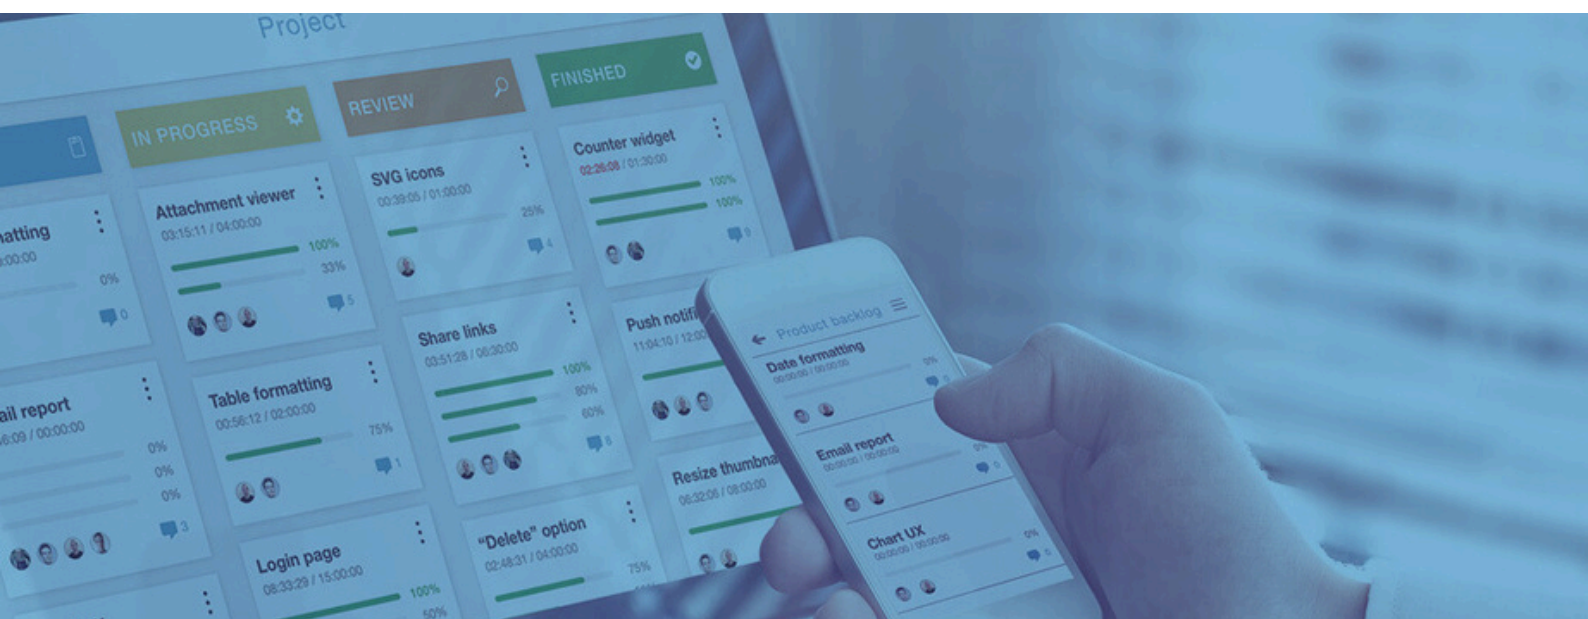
Project

IN PROGRESS

REVIEW

FINISHED

atting
:00:00
0%
0

Attachment viewer
03:15:11 / 04:00:00
100%
33%
5

SVG icons
00:39:05 / 01:00:00
25%
4

Counter widget
02:26:08 / 01:30:00
100%
100%
0

ail report
6:09 / 00:00:00
0%
0%
0%
3

Table formatting
00:56:12 / 02:00:00
75%
1

Share links
03:51:28 / 06:30:00
100%
80%
60%
8

Push notifi
11:04:10 / 12:00

Login page
08:33:29 / 15:00:00
100%
50%

"Delete" option
02:48:31 / 04:00:00
75%

Resize thumbna
06:32:06 / 08:00:00

Product backlog

Date formatting
00:00:00 / 00:00:00
0%

Email report
00:00:00 / 00:00:00
0%

Chart UX
00:00:00 / 00:00:00
0%